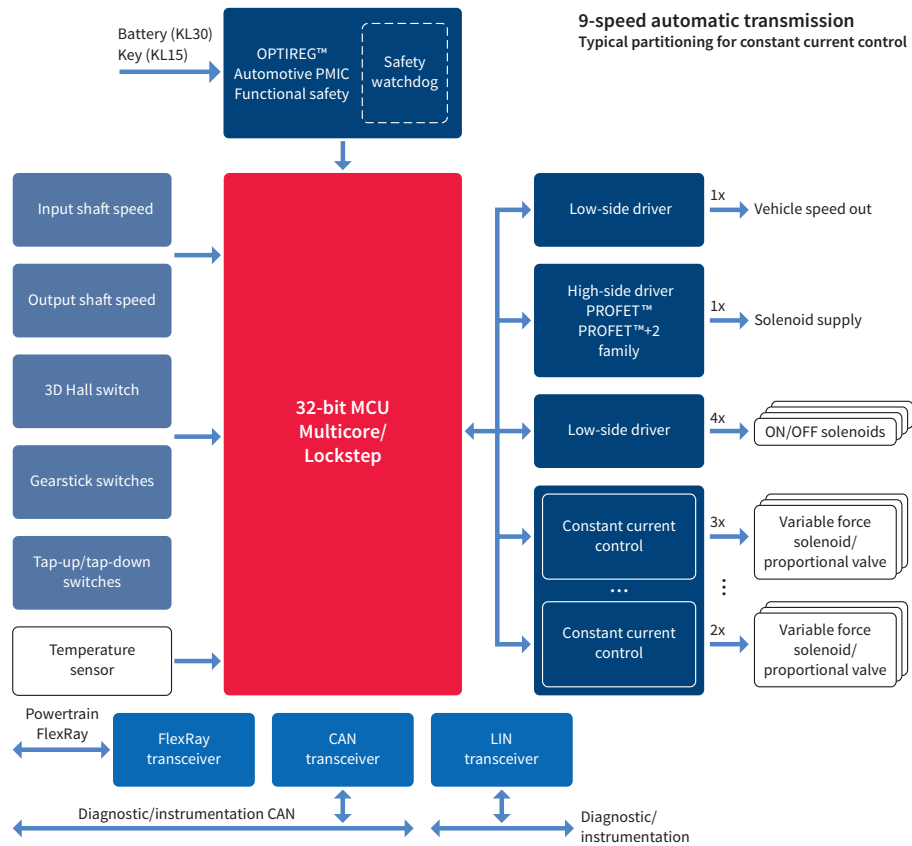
9-speed automatic transmission
Typical partitioning for constant current control

Battery (KL30)
Key (KL15)

OPTIREG™
Automotive PMIC
Functional safety

Safety
watchdog

Input shaft speed

Output shaft speed

3D Hall switch

Gearstick switches

Tap-up/tap-down switches

Temperature sensor

32-bit MCU
Multicore/
Lockstep

Low-side driver

1x

Vehicle speed out

High-side driver
PROFET™
PROFET™+2
family

1x

Solenoid supply

Low-side driver

4x

ON/OFF solenoids

Constant current control

3x

Variable force solenoid/ proportional valve

...

⋮

Constant current control

2x

Variable force solenoid/ proportional valve

Powertrain
FlexRay

FlexRay transceiver

CAN transceiver

LIN transceiver

Diagnostic/instrumentation CAN

Diagnostic/
instrumentation